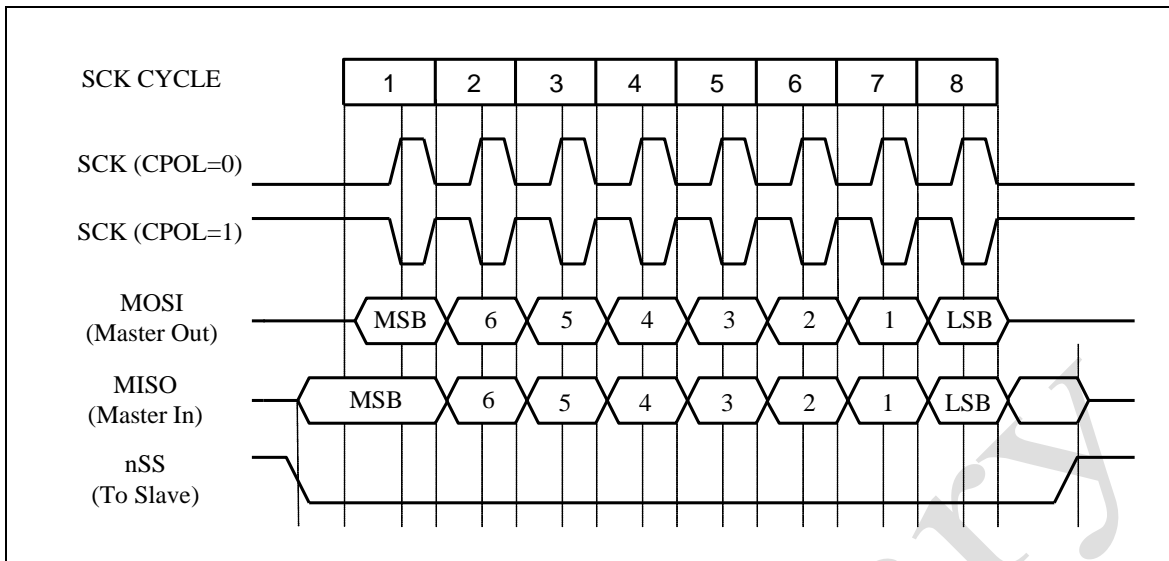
SCK CYCLE

| 1 | 2 | 3 | 4 | 5 | 6 | 7 | 8 |
|---|---|---|---|---|---|---|---|

SCK (CPOL=0)

SCK (CPOL=1)

MOSI
(Master Out)

MSB 6 5 4 3 2 1 LSB

MISO
(Master In)

MSB 6 5 4 3 2 1 LSB

nSS
(To Slave)